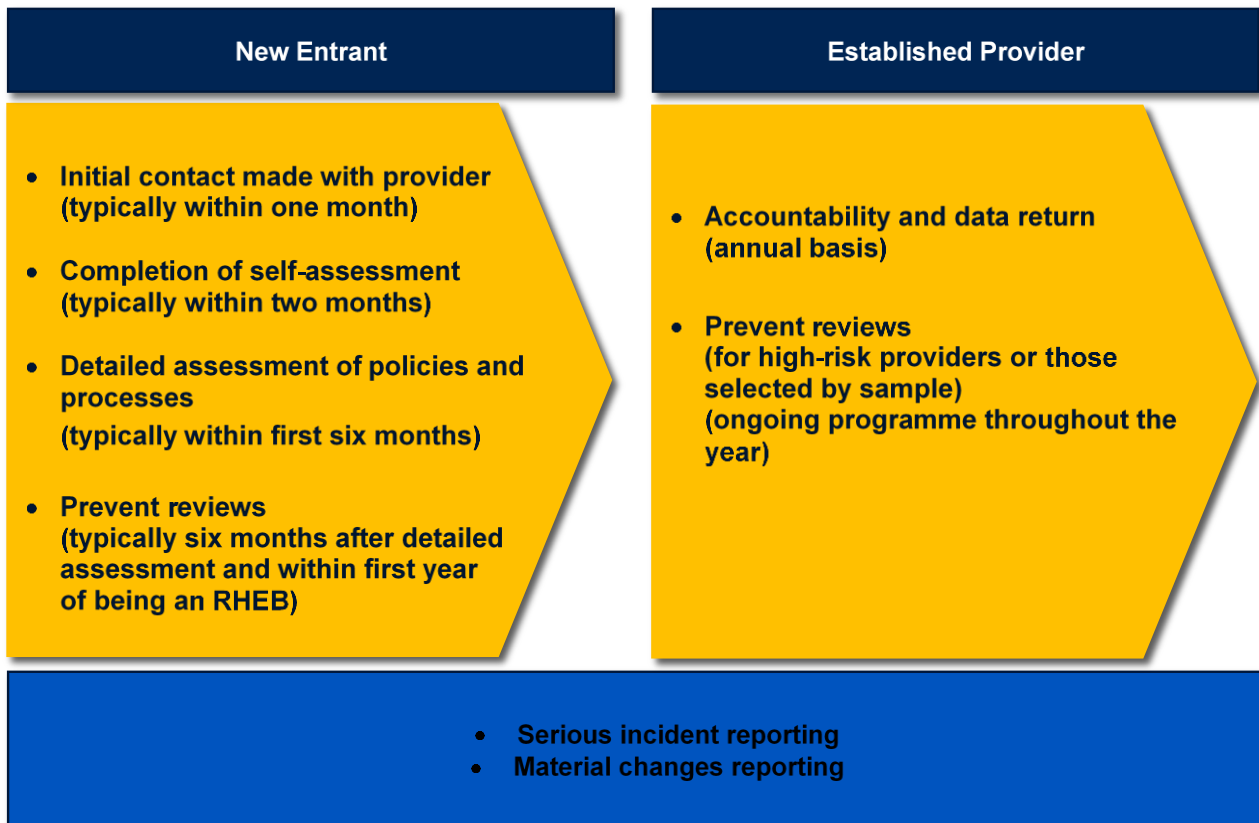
New Entrant

- Initial contact made with provider (typically within one month)
- Completion of self-assessment (typically within two months)
- Detailed assessment of policies and processes (typically within first six months)
- Prevent reviews (typically six months after detailed assessment and within first year of being an RHEB)

Established Provider

- Accountability and data return (annual basis)
- Prevent reviews (for high-risk providers or those selected by sample) (ongoing programme throughout the year)

- Serious incident reporting
- Material changes reporting